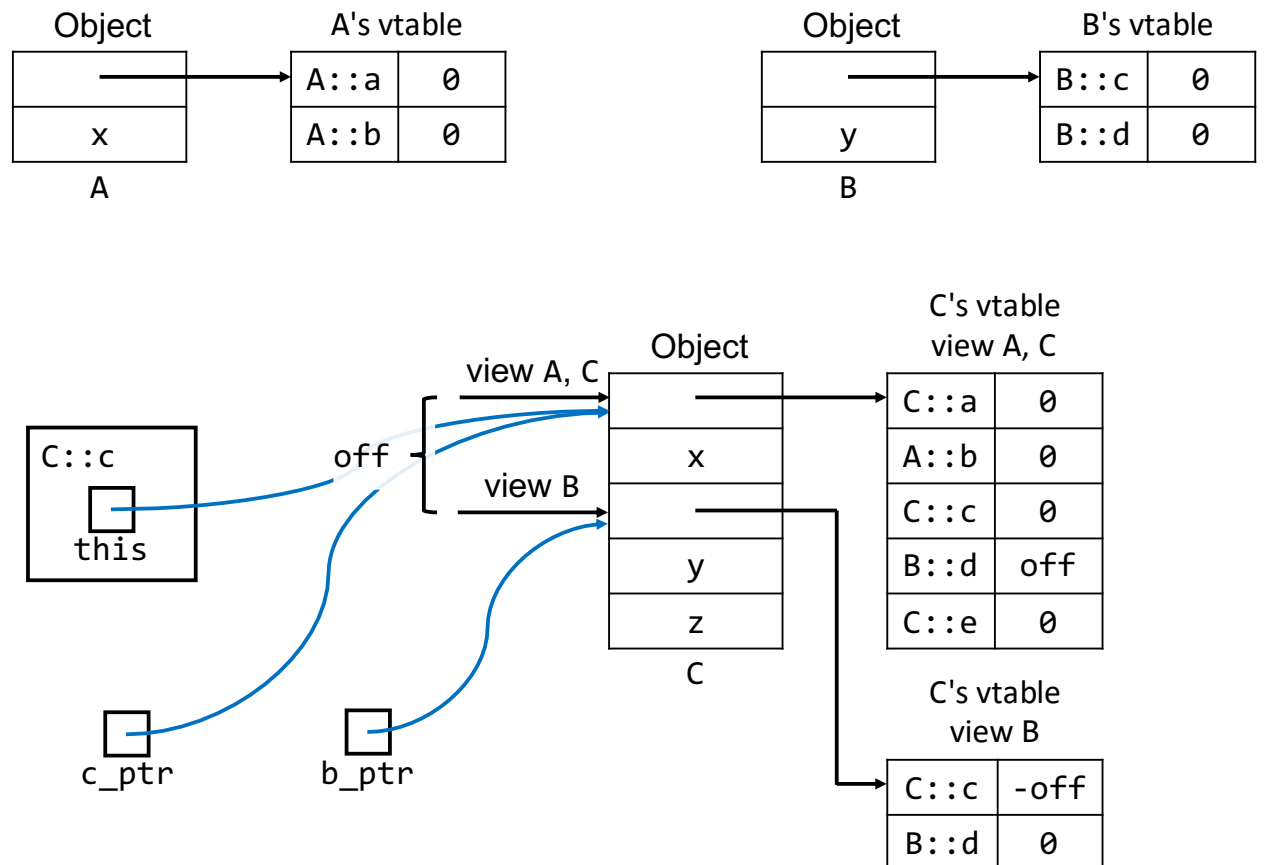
Object

| |
|---|
| x |

A

A's vtable

| A::a | 0 |
|---|---|
| A::b | 0 |

Object

| |
|---|
| y |

B

B's vtable

| B::c | 0 |
|---|---|
| B::d | 0 |

C::c

this

off

view A, C

view B

Object

| |
|---|
| x |
| |
| y |
| z |

C

C's vtable
view A, C

| C::a | 0 |
|---|---|
| A::b | 0 |
| C::c | 0 |
| B::d | off |
| C::e | 0 |

C's vtable
view B

| C::c | -off |
|---|---|
| B::d | 0 |

c_ptr

b_ptr